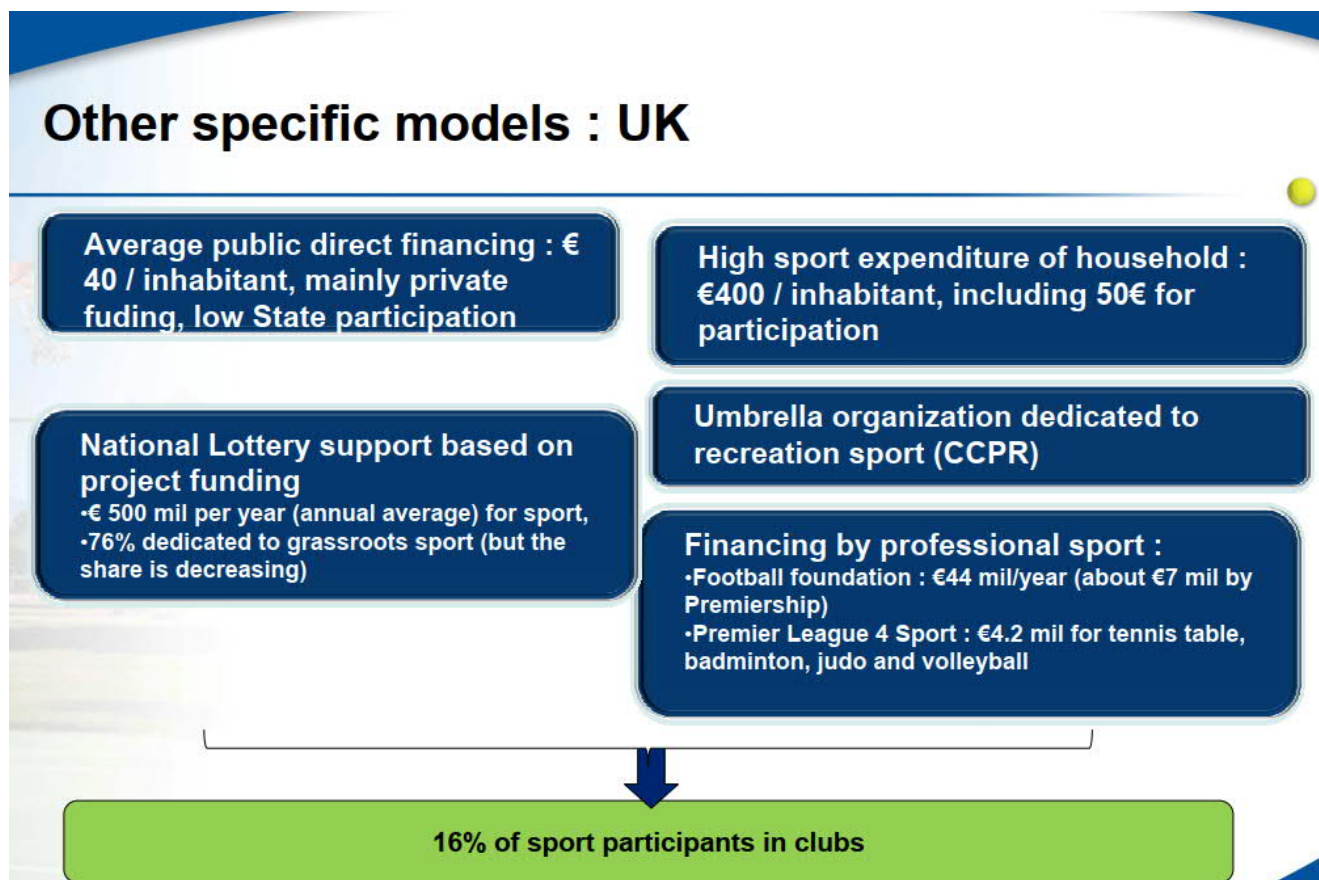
Other specific models : UK

Average public direct financing : € 40 / inhabitant, mainly private fuding, low State participation

High sport expenditure of household : €400 / inhabitant, including 50€ for participation

National Lottery support based on project funding
•€ 500 mil per year (annual average) for sport,
•76% dedicated to grassroots sport (but the share is decreasing)

Umbrella organization dedicated to recreation sport (CCPR)

Financing by professional sport :
•Football foundation : €44 mil/year (about €7 mil by Premiership)
•Premier League 4 Sport : €4.2 mil for tennis table, badminton, judo and volleyball

16% of sport participants in clubs